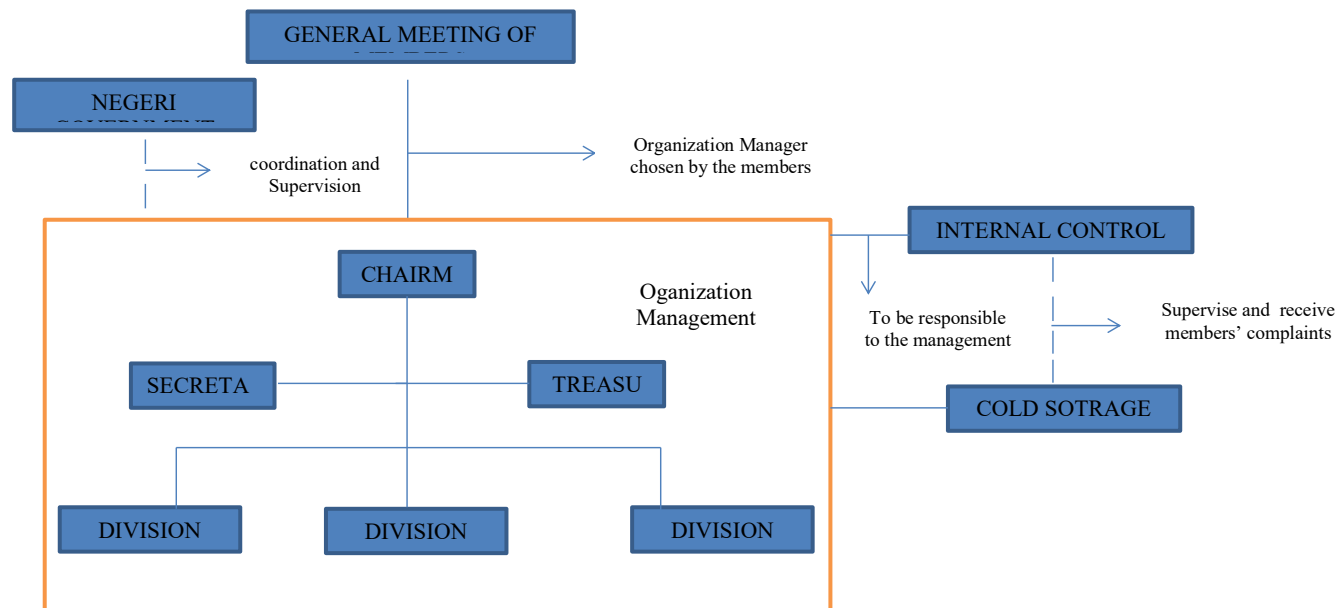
GENERAL MEETING OF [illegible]

NEGERI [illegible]

coordination and Supervision

Organization Manager chosen by the members

INTERNAL CONTROL

CHAIRM

Oganization Management

To be responsible to the management

Supervise and receive members' complaints

SECRETA

TREASU

COLD SOTRAGE

DIVISION

DIVISION

DIVISION